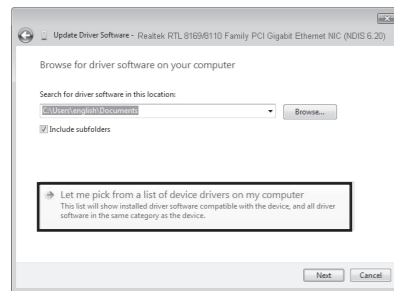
Update Driver Software - Realtek RTL 8169/8110 Family PCI Gigabit Ethernet NIC (NDIS 6.20)

Browse for driver software on your computer

Search for driver software in this location:

C:\Users\english\Documents

Browse...

Include subfolders

Let me pick from a list of device drivers on my computer

This list will show installed driver software compatible with the device, and all driver software in the same category as the device.

Next

Cancel